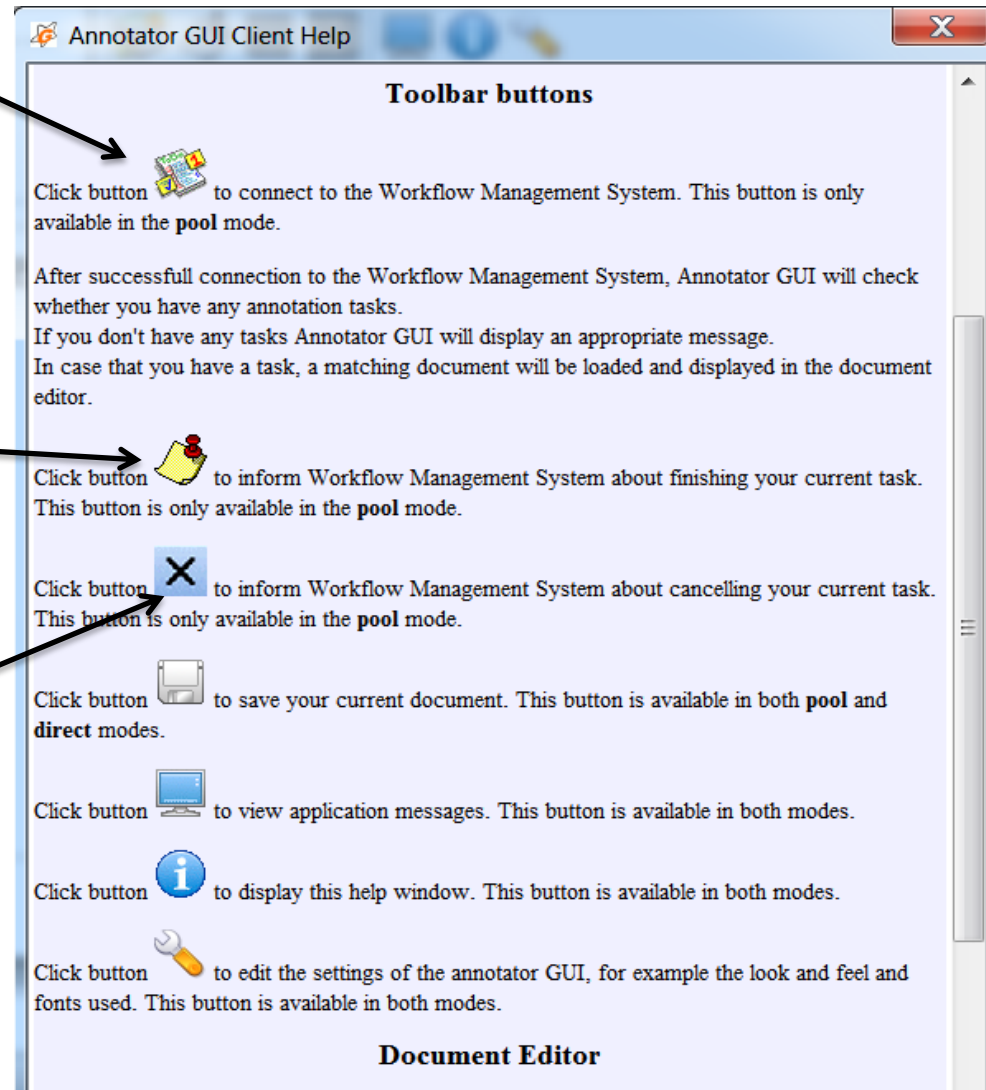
Annotator GUI Client Help

X

Toolbar buttons

Click button to connect to the Workflow Management System. This button is only available in the **pool** mode.

After successfull connection to the Workflow Management System, Annotator GUI will check whether you have any annotation tasks.
If you don't have any tasks Annotator GUI will display an appropriate message.
In case that you have a task, a matching document will be loaded and displayed in the document editor.

Click button to inform Workflow Management System about finishing your current task. This button is only available in the **pool** mode.

Click button to inform Workflow Management System about cancelling your current task. This button is only available in the **pool** mode.

Click button to save your current document. This button is available in both **pool** and **direct** modes.

Click button to view application messages. This button is available in both modes.

Click button to display this help window. This button is available in both modes.

Click button to edit the settings of the annotator GUI, for example the look and feel and fonts used. This button is available in both modes.

Document Editor